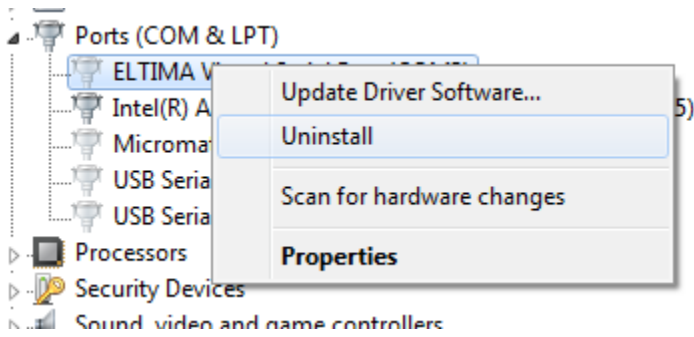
Ports (COM & LPT)
ELTIMA V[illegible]
Intel(R) A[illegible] 5)
Micromat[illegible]
USB Seria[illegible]
USB Seria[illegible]
Processors
Security Devices
Sound, video and game controllers

Update Driver Software...
Uninstall
Scan for hardware changes
Properties